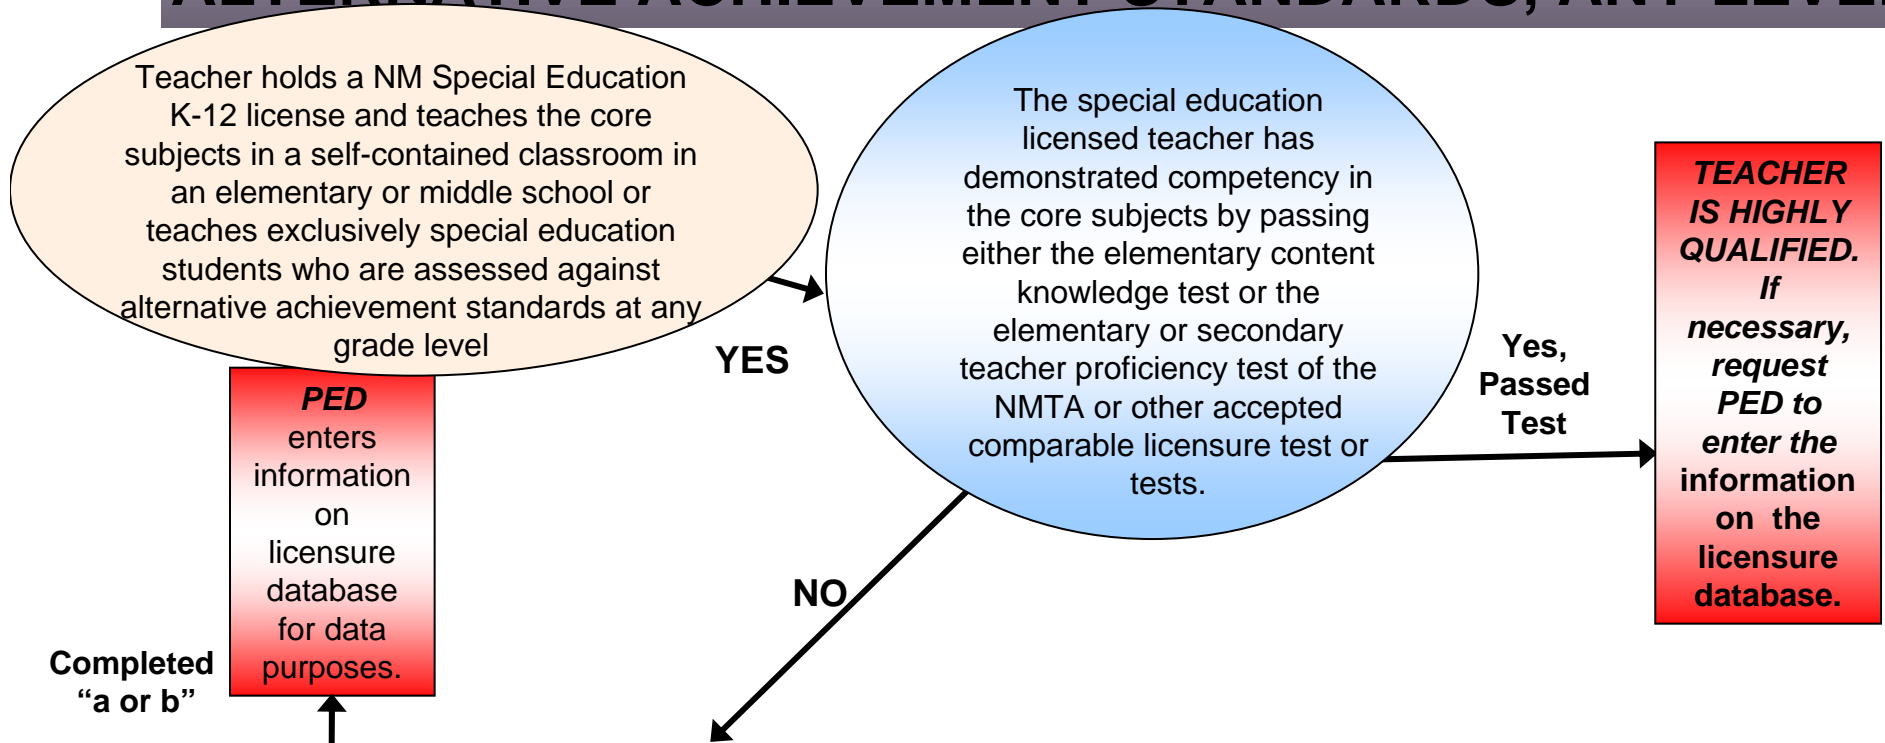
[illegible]

Teacher holds a NM Special Education K-12 license and teaches the core subjects in a self-contained classroom in an elementary or middle school or teaches exclusively special education students who are assessed against alternative achievement standards at any grade level

YES

The special education licensed teacher has demonstrated competency in the core subjects by passing either the elementary content knowledge test or the elementary or secondary teacher proficiency test of the NMTA or other accepted comparable licensure test or tests.

Yes, Passed Test

TEACHER IS HIGHLY QUALIFIED. If necessary, request PED to enter the information on the licensure database.

PED enters information on licensure database for data purposes.

NO

Completed "a or b"